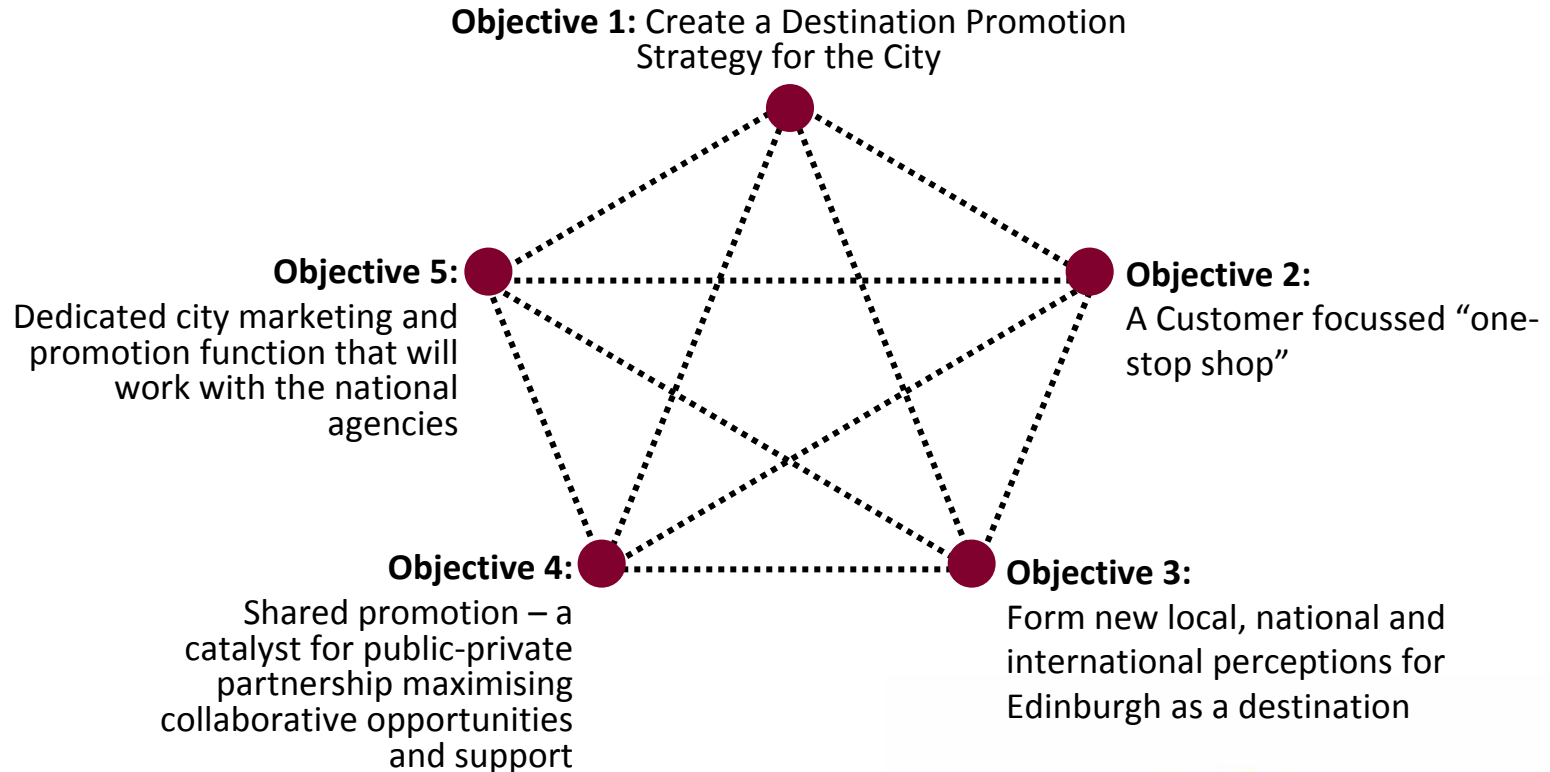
**Objective 1:** Create a Destination Promotion Strategy for the City

**Objective 5:** Dedicated city marketing and promotion function that will work with the national agencies

**Objective 2:** A Customer focussed "one-stop shop"

**Objective 4:** Shared promotion – a catalyst for public-private partnership maximising collaborative opportunities and support

**Objective 3:** Form new local, national and international perceptions for Edinburgh as a destination